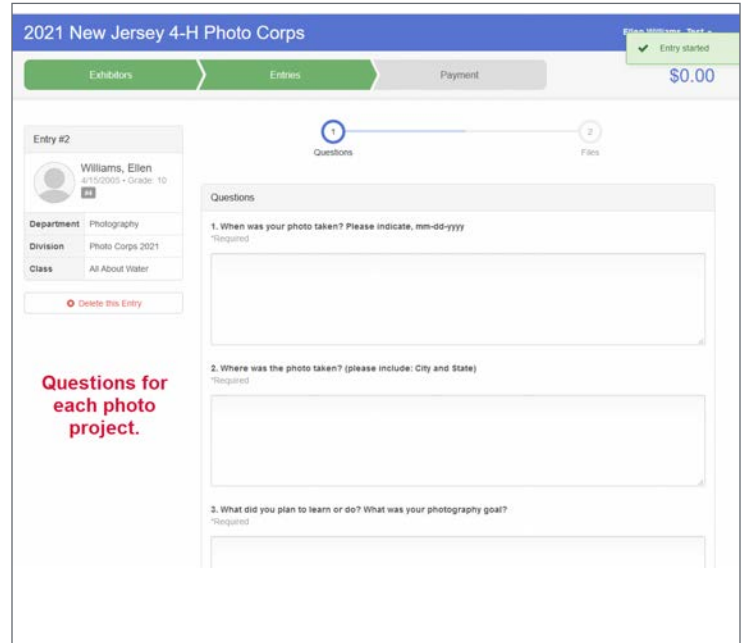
2021 New Jersey 4-H Photo Corps

Ellen Williams, Test

Entry started

Exhibitors

Entries

Payment

$0.00

Entry #2

Williams, Ellen

4/15/2005 • Grade: 10

4H

| Department | Photography |
|---|---|
| Division | Photo Corps 2021 |
| Class | All About Water |

Delete this Entry

Questions for each photo project.

1 Questions

2 Files

Questions

1. When was your photo taken? Please indicate, mm-dd-yyyy

*Required

2. Where was the photo taken? (please include: City and State)

*Required

3. What did you plan to learn or do? What was your photography goal?

*Required